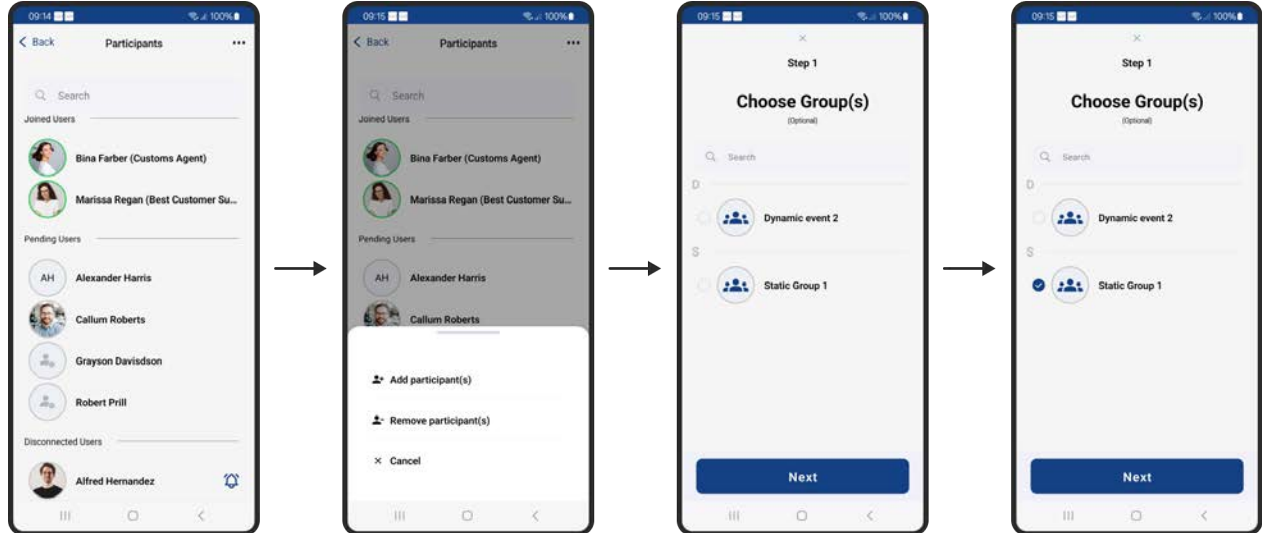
09:14 100%
< Back Participants •••
Search
Joined Users
Bina Farber (Customs Agent)
Marissa Regan (Best Customer Su...
Pending Users
AH Alexander Harris
Callum Roberts
Grayson Davisdson
Robert Prill
Disconnected Users
Alfred Hernandez

09:15 100%
< Back Participants •••
Search
Joined Users
Bina Farber (Customs Agent)
Marissa Regan (Best Customer Su...
Pending Users
AH Alexander Harris
Callum Roberts
Add participant(s)
Remove participant(s)
× Cancel

09:15 100%
×
Step 1
Choose Group(s)
(Optional)
Search
D
Dynamic event 2
S
Static Group 1
Next

09:15 100%
×
Step 1
Choose Group(s)
(Optional)
Search
D
Dynamic event 2
S
Static Group 1
Next